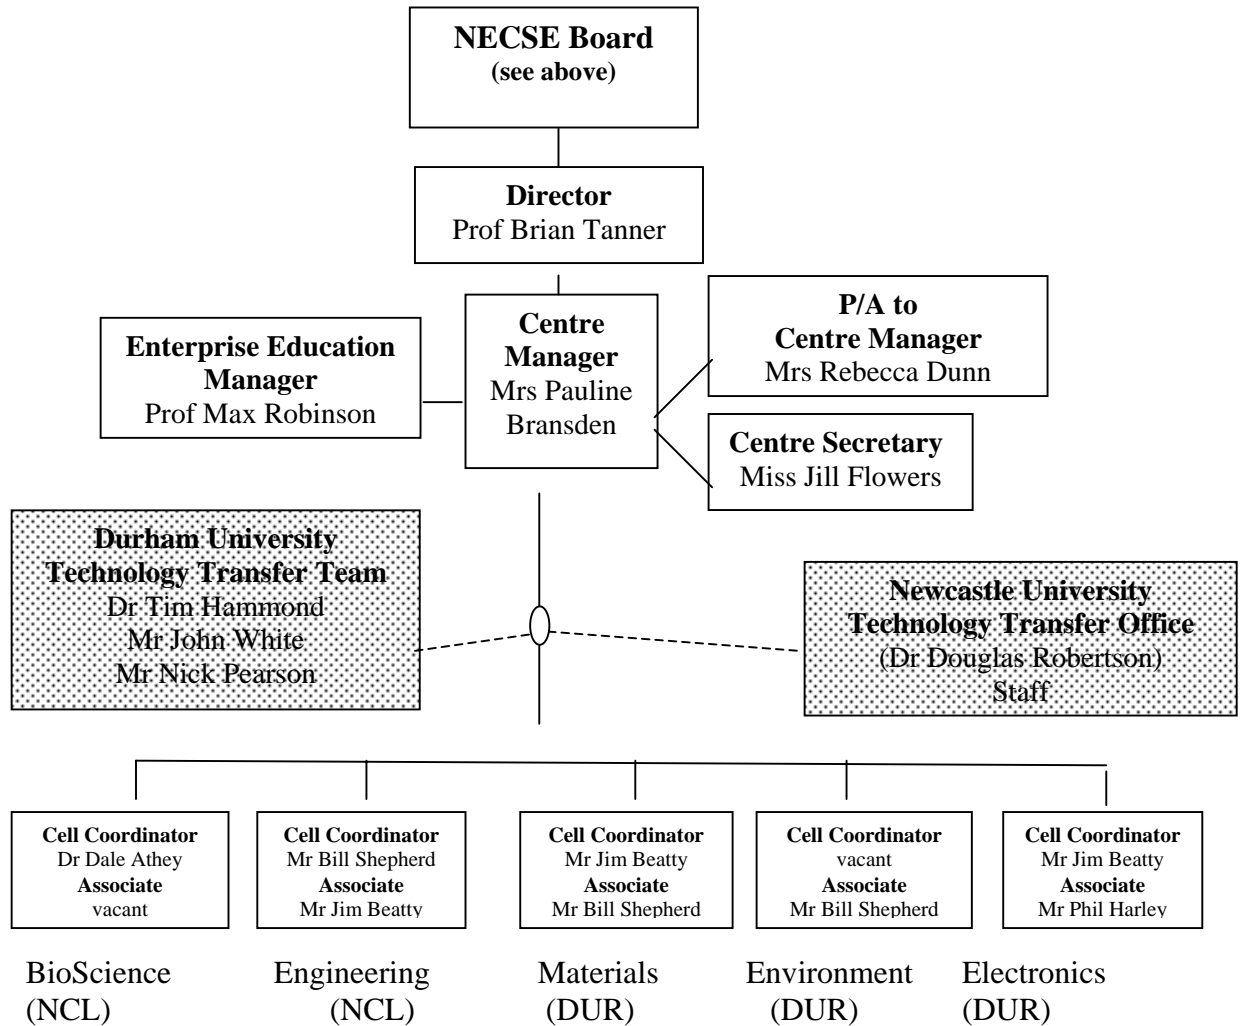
NECSE Board
(see above)

Director
Prof Brian Tanner

Enterprise Education Manager
Prof Max Robinson

Centre Manager
Mrs Pauline Bransden

P/A to Centre Manager
Mrs Rebecca Dunn

Centre Secretary
Miss Jill Flowers

Durham University Technology Transfer Team
Dr Tim Hammond
Mr John White
Mr Nick Pearson

Newcastle University Technology Transfer Office
(Dr Douglas Robertson)
Staff

Cell Coordinator
Dr Dale Athey
Associate
vacant

Cell Coordinator
Mr Bill Shepherd
Associate
Mr Jim Beatty

Cell Coordinator
Mr Jim Beatty
Associate
Mr Bill Shepherd

Cell Coordinator
vacant
Associate
Mr Bill Shepherd

Cell Coordinator
Mr Jim Beatty
Associate
Mr Phil Harley

BioScience (NCL)

Engineering (NCL)

Materials (DUR)

Environment (DUR)

Electronics (DUR)